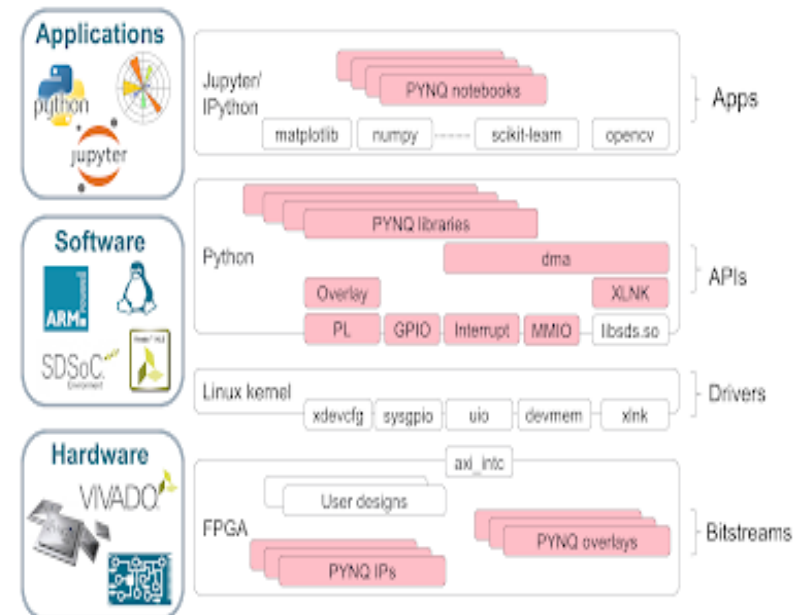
Applications

python

jupyter

Software

ARM

SDSoC

Hardware

VIVADO

Jupyter/ IPython

PYNQ notebooks

matplotlib

numpy

scikit-learn

opencv

Apps

Python

PYNQ libraries

dma

Overlay

XLNK

PL

GPIO

Interrupt

MMIO

libsds.so

APIs

Linux kernel

xdevcfg

sysgpio

uio

devmem

xlnk

Drivers

axi_intc

FPGA

User designs

PYNQ overlays

PYNQ IPs

Bitstreams